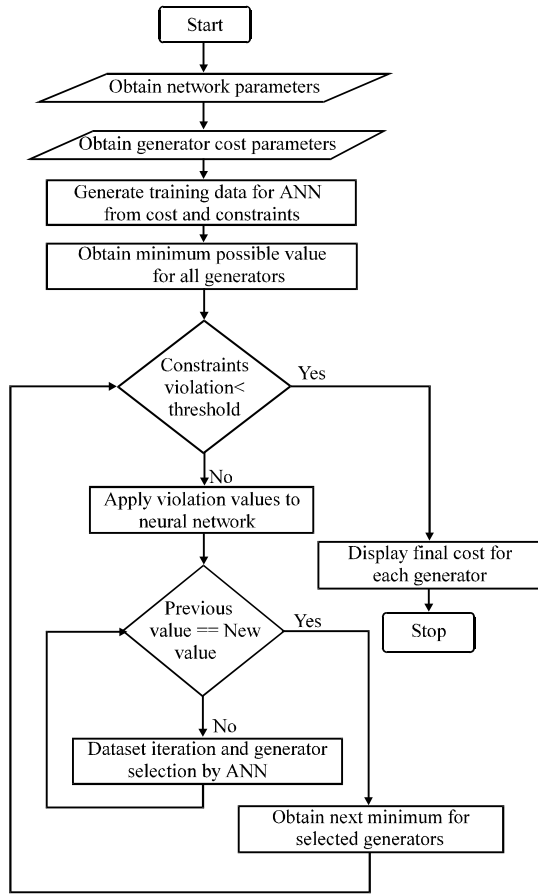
Start

Obtain network parameters

Obtain generator cost parameters

Generate training data for ANN from cost and constraints

Obtain minimum possible value for all generators

Constraints violation< threshold

Yes

No

Apply violation values to neural network

Display final cost for each generator

Stop

Previous value == New value

Yes

No

Dataset iteration and generator selection by ANN

Obtain next minimum for selected generators